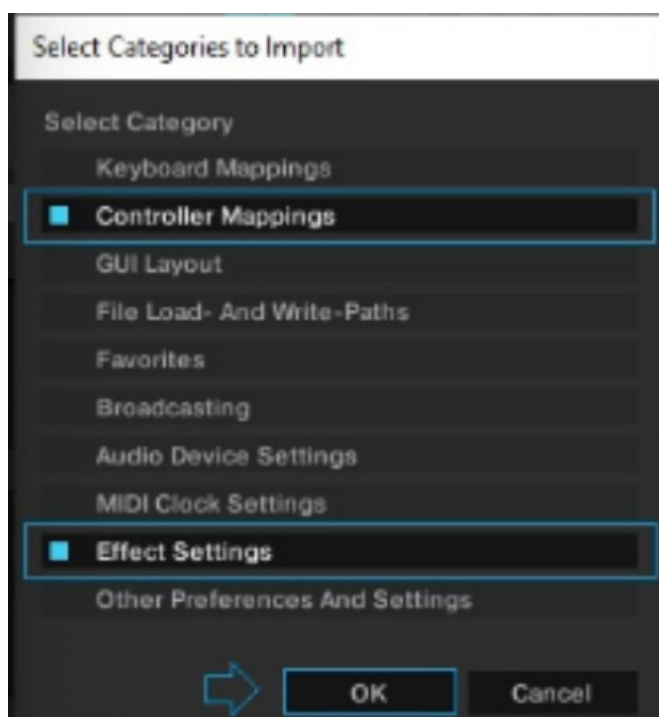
Select Categories to Import

Select Category

Keyboard Mappings

Controller Mappings

GUI Layout

File Load- And Write-Paths

Favorites

Broadcasting

Audio Device Settings

MIDI Clock Settings

Effect Settings

Other Preferences And Settings

OK

Cancel